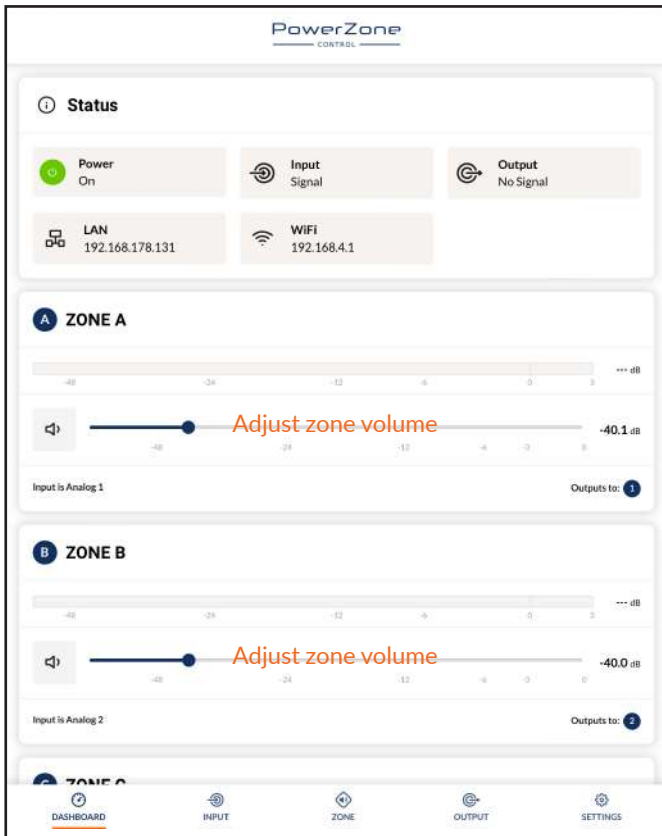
PowerZone
CONTROL

Status

Power
On

Input
Signal

Output
No Signal

LAN
192.168.178.131

WiFi
192.168.4.1

A ZONE A

--- dB

-48 -24 -12 -6 0 3

Adjust zone volume

-40.1 dB

-48 -24 -12 -6 0 3

Input is Analog 1

Outputs to: 1

B ZONE B

--- dB

-48 -24 -12 -6 0 3

Adjust zone volume

-40.0 dB

-48 -24 -12 -6 0 3

Input is Analog 2

Outputs to: 2

C ZONE C

DASHBOARD INPUT ZONE OUTPUT SETTINGS